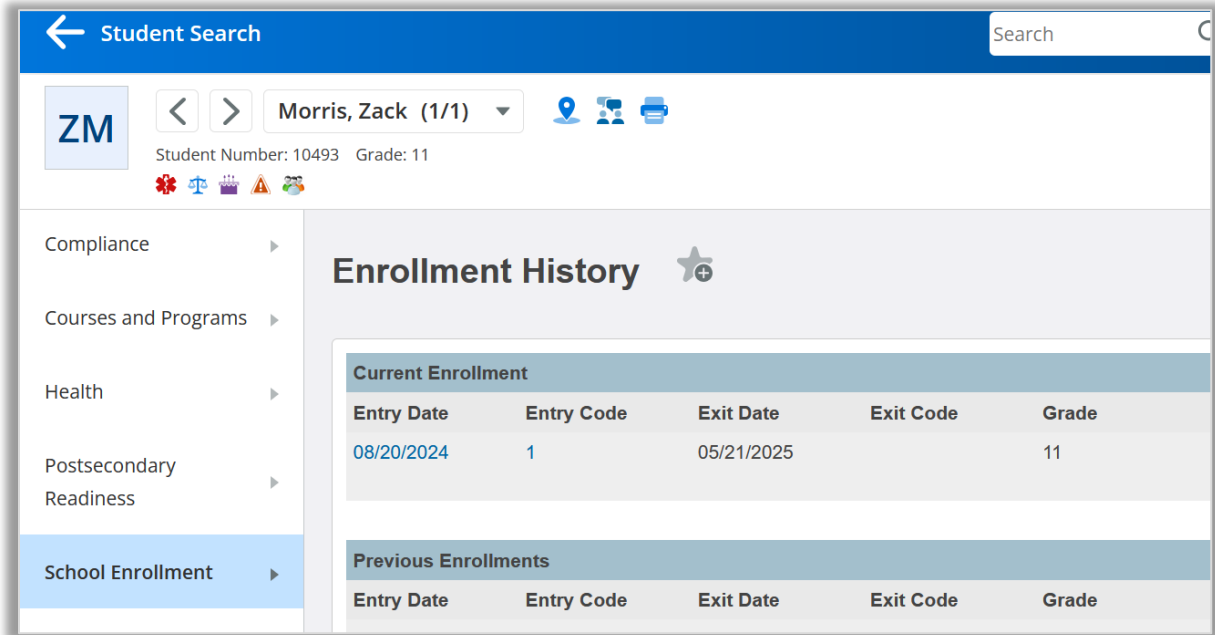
Student Search

Search

ZM

Morris, Zack (1/1)

Student Number: 10493 Grade: 11

Compliance

Courses and Programs

Health

Postsecondary Readiness

School Enrollment

Enrollment History

Current Enrollment

| Entry Date | Entry Code | Exit Date | Exit Code | Grade |
|---|---|---|---|---|
| 08/20/2024 | 1 | 05/21/2025 | | 11 |

Previous Enrollments

| Entry Date | Entry Code | Exit Date | Exit Code | Grade |
|---|---|---|---|---|